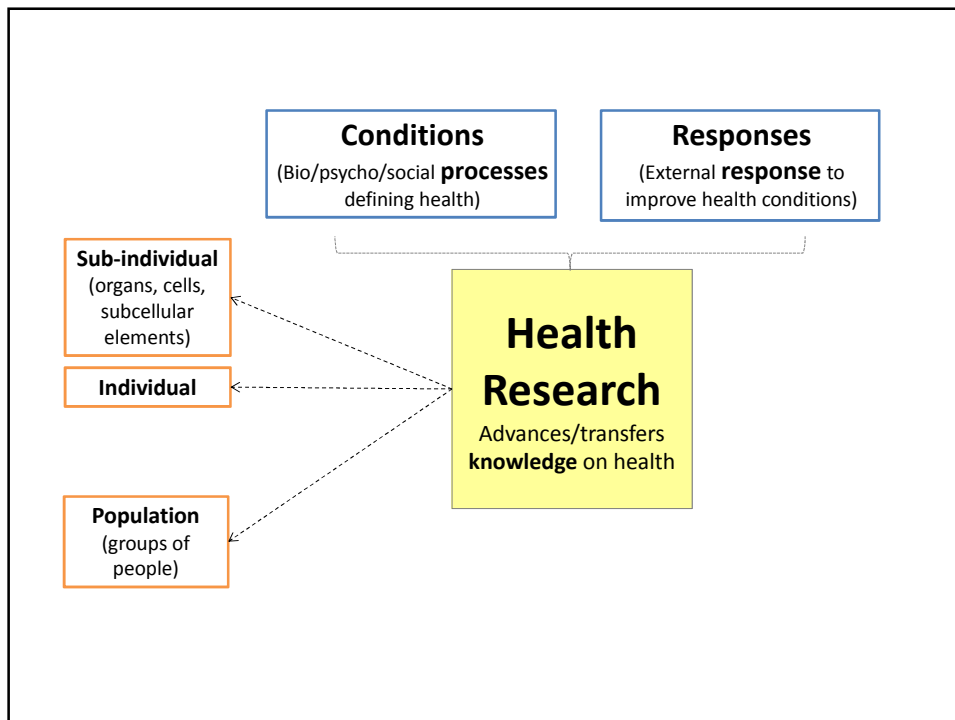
Conditions
(Bio/psycho/social processes defining health)

Responses
(External response to improve health conditions)

Sub-individual
(organs, cells, subcellular elements)

Individual

Population
(groups of people)

Health Research
Advances/transfers knowledge on health